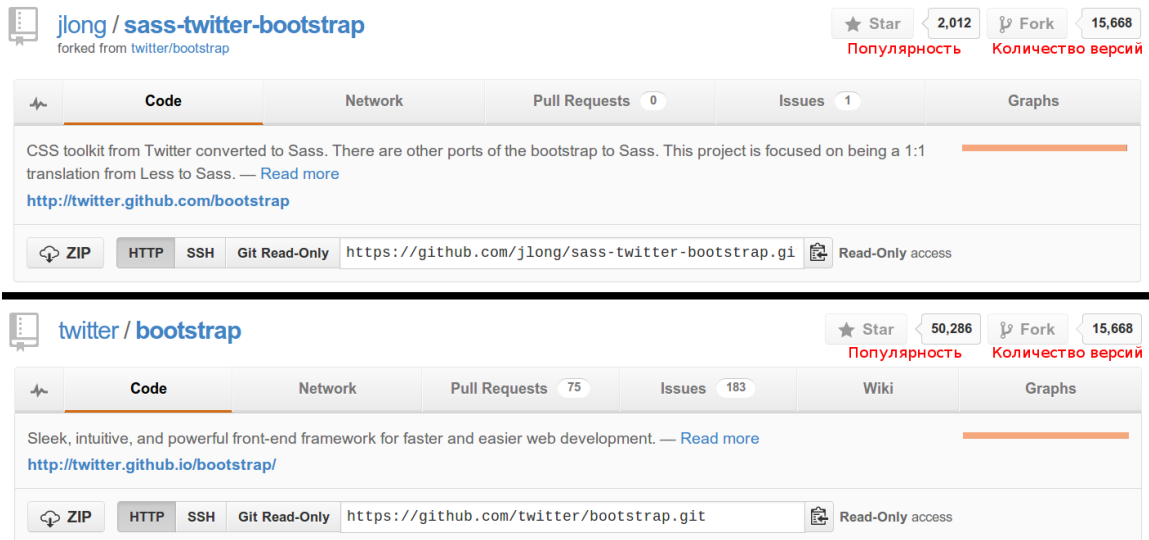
jlong / sass-twitter-bootstrap
forked from twitter/bootstrap

Star 2,012 Fork 15,668
Популярность Количество версий

Code Network Pull Requests 0 Issues 1 Graphs

CSS toolkit from Twitter converted to Sass. There are other ports of the bootstrap to Sass. This project is focused on being a 1:1 translation from Less to Sass. — Read more
http://twitter.github.com/bootstrap

ZIP HTTP SSH Git Read-Only https://github.com/jlong/sass-twitter-bootstrap.gi Read-Only access

twitter / bootstrap

Star 50,286 Fork 15,668
Популярность Количество версий

Code Network Pull Requests 75 Issues 183 Wiki Graphs

Sleek, intuitive, and powerful front-end framework for faster and easier web development. — Read more
http://twitter.github.io/bootstrap/

ZIP HTTP SSH Git Read-Only https://github.com/twitter/bootstrap.git Read-Only access